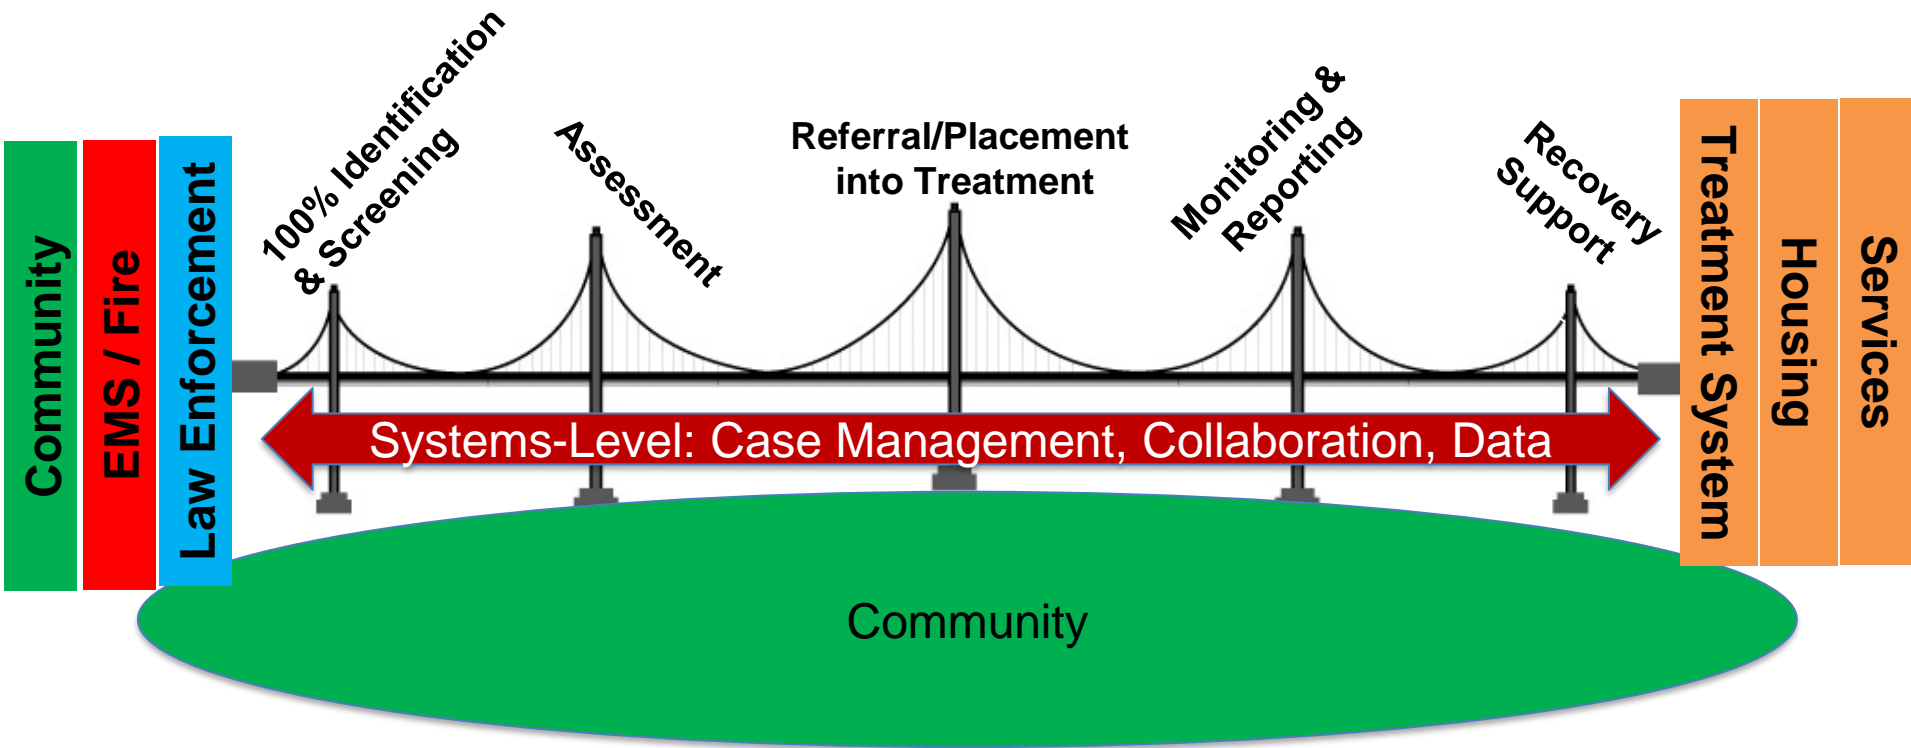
Community

EMS / Fire

Law Enforcement

100% Identification & Screening

Assessment

Referral/Placement into Treatment

Monitoring & Reporting

Recovery Support

Treatment System

Housing

Services

Systems-Level: Case Management, Collaboration, Data

Community